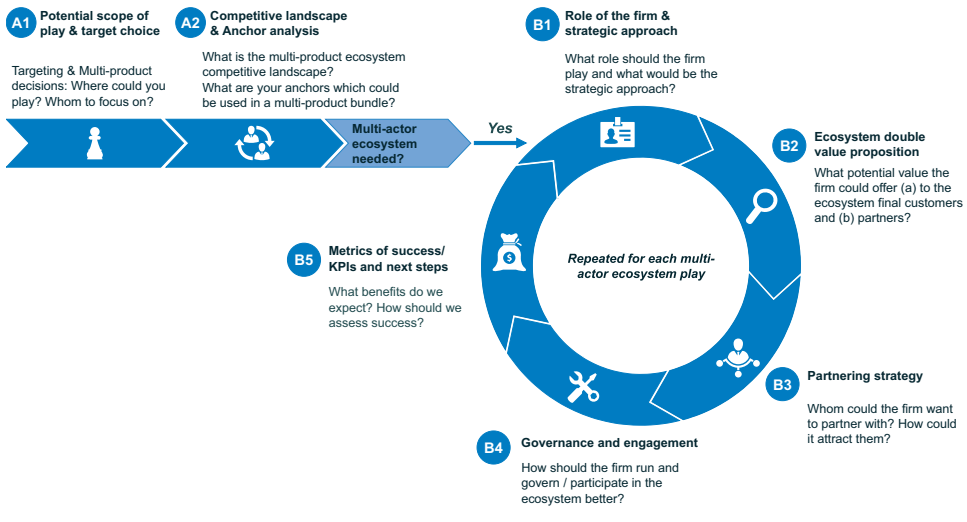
A1 Potential scope of play & target choice

Targeting & Multi-product decisions: Where could you play? Whom to focus on?

A2 Competitive landscape & Anchor analysis

What is the multi-product ecosystem competitive landscape? What are your anchors which could be used in a multi-product bundle?

Multi-actor ecosystem needed?

Yes

B1 Role of the firm & strategic approach

What role should the firm play and what would be the strategic approach?

B2 Ecosystem double value proposition

What potential value the firm could offer (a) to the ecosystem final customers and (b) partners?

Repeated for each multi-actor ecosystem play

B3 Partnering strategy

Whom could the firm want to partner with? How could it attract them?

B4 Governance and engagement

How should the firm run and govern / participate in the ecosystem better?

B5 Metrics of success/ KPIs and next steps

What benefits do we expect? How should we assess success?